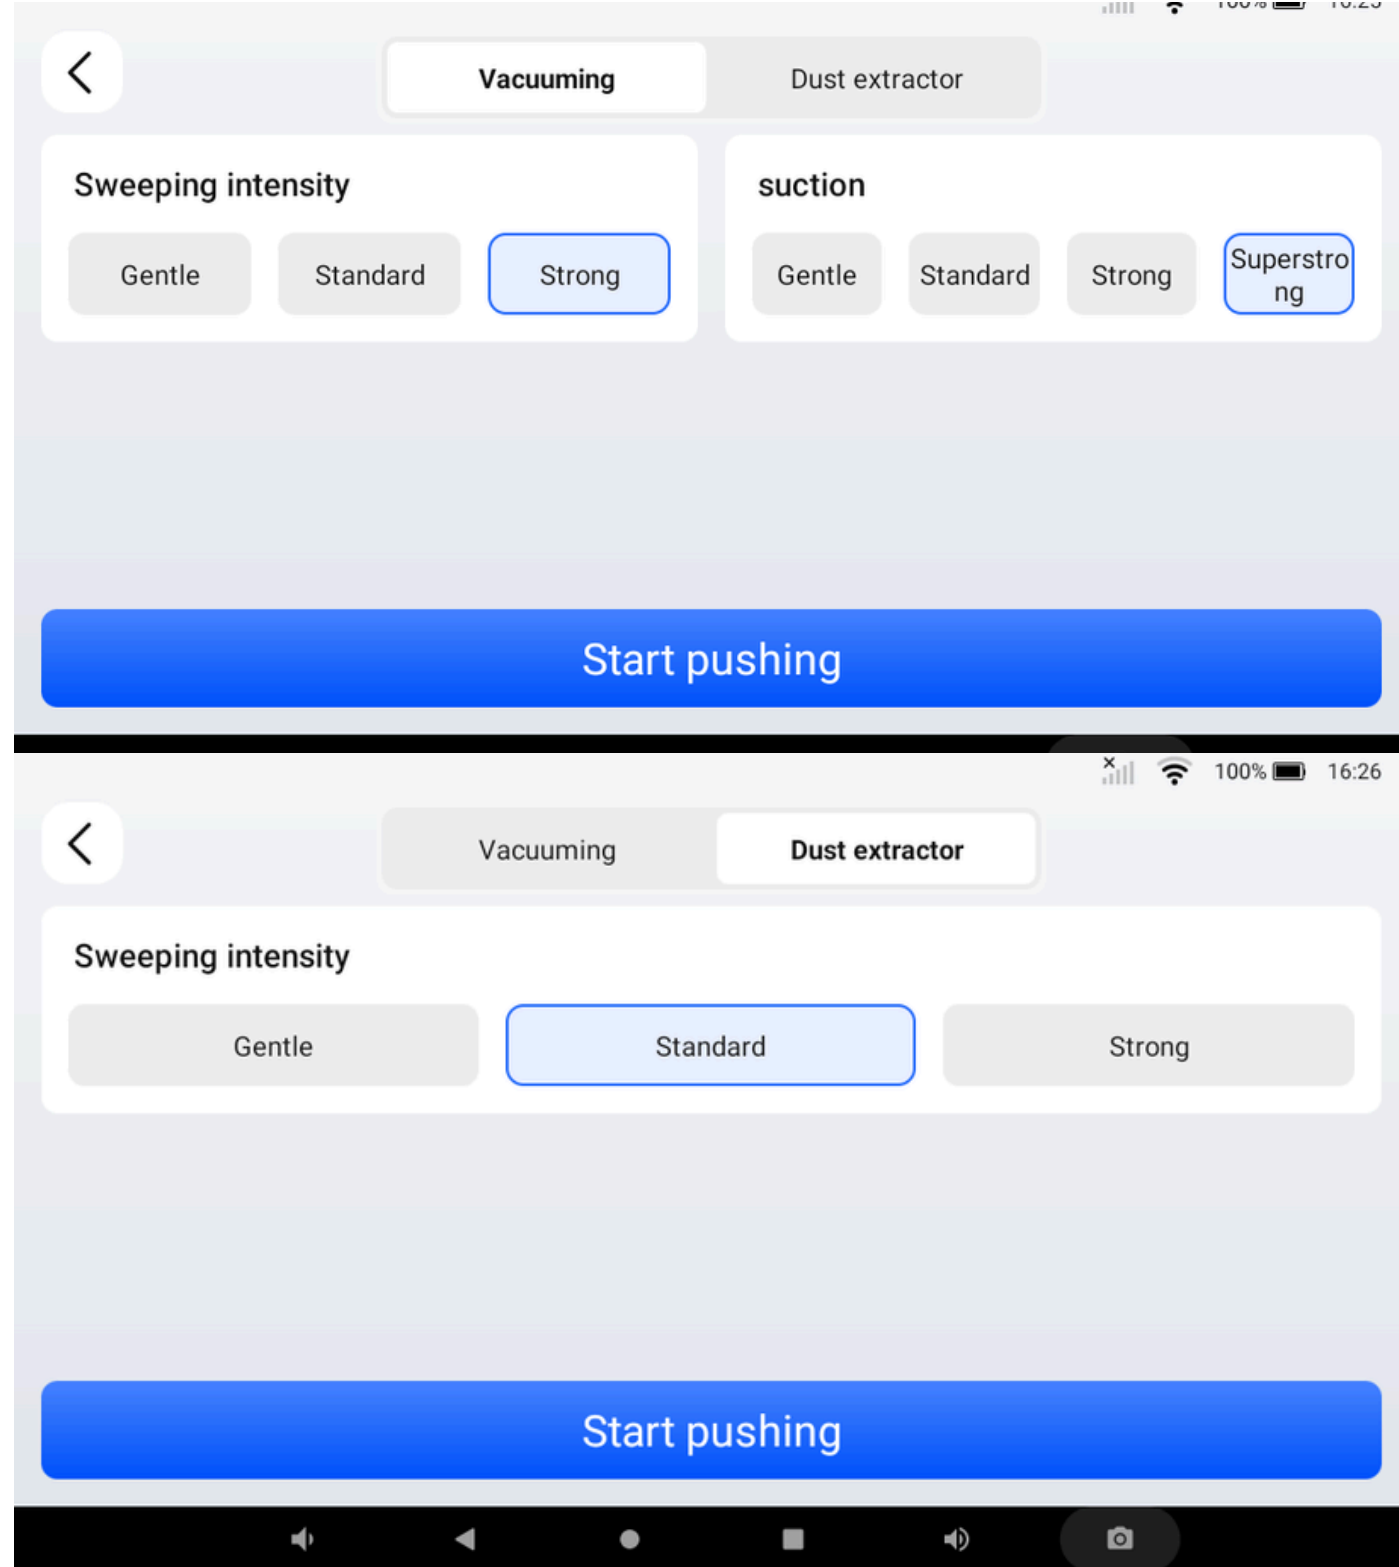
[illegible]

Vacuuming
Dust extractor

Sweeping intensity
Gentle
Standard
Strong

suction
Gentle
Standard
Strong
Superstrong

Start pushing

100% 16:26

Vacuuming
Dust extractor

Sweeping intensity
Gentle
Standard
Strong

Start pushing